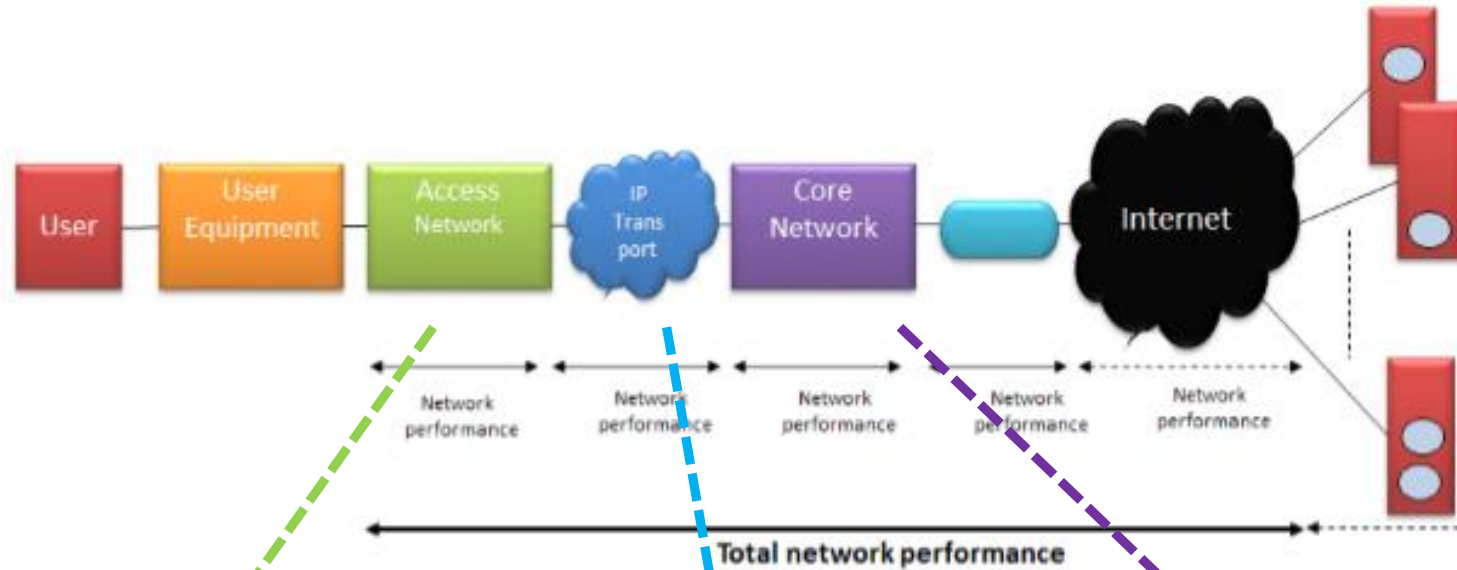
User

User Equipment

Access Network

IP Trans port

Core Network

Internet

Network performance

Network performance

Network performance

Network performance

Network performance

Total network performance